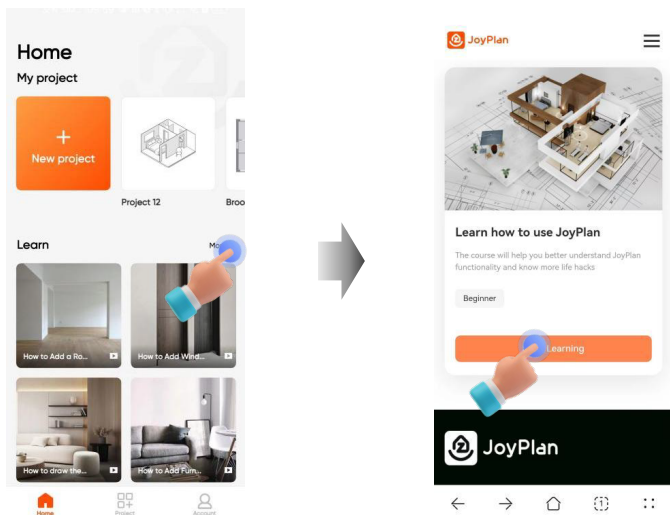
Home
My project

+
New project

Project 12

Broo

Learn

Mo

How to Add a Ro...

How to Add Wind...

How to draw the...

How to Add Furn...

Home

Project

Account

JoyPlan

Learn how to use JoyPlan

The course will help you better understand JoyPlan functionality and know more life hacks

Beginner

Learning

JoyPlan